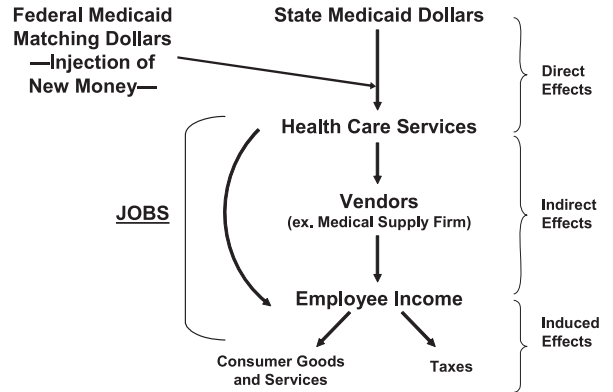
Federal Medicaid Matching Dollars —Injection of New Money—

State Medicaid Dollars

Direct Effects

Health Care Services

JOBS

Vendors
(ex. Medical Supply Firm)

Indirect Effects

Employee Income

Induced Effects

Consumer Goods and Services

Taxes